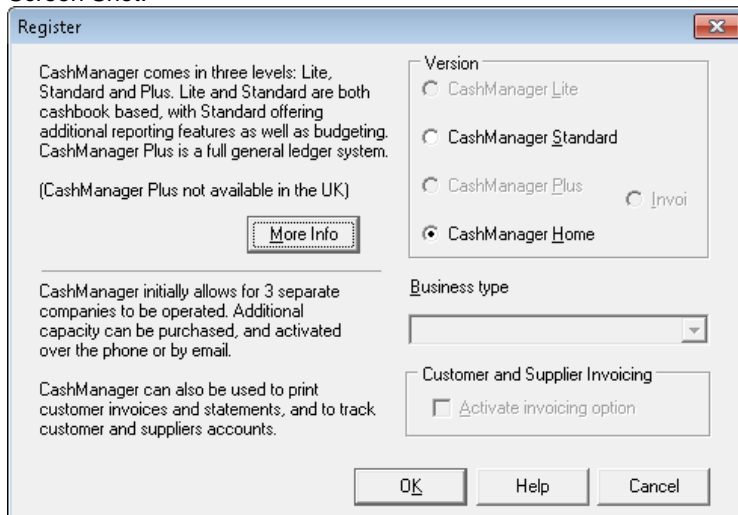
Screen Shot:

Register

CashManager comes in three levels: Lite, Standard and Plus. Lite and Standard are both cashbook based, with Standard offering additional reporting features as well as budgeting. CashManager Plus is a full general ledger system.

(CashManager Plus not available in the UK)

More Info

CashManager initially allows for 3 separate companies to be operated. Additional capacity can be purchased, and activated over the phone or by email.

CashManager can also be used to print customer invoices and statements, and to track customer and suppliers accounts.

Version

CashManager Lite

CashManager Standard

CashManager Plus

Invoi

CashManager Home

Business type

Customer and Supplier Invoicing

Activate invoicing option

OK

Help

Cancel